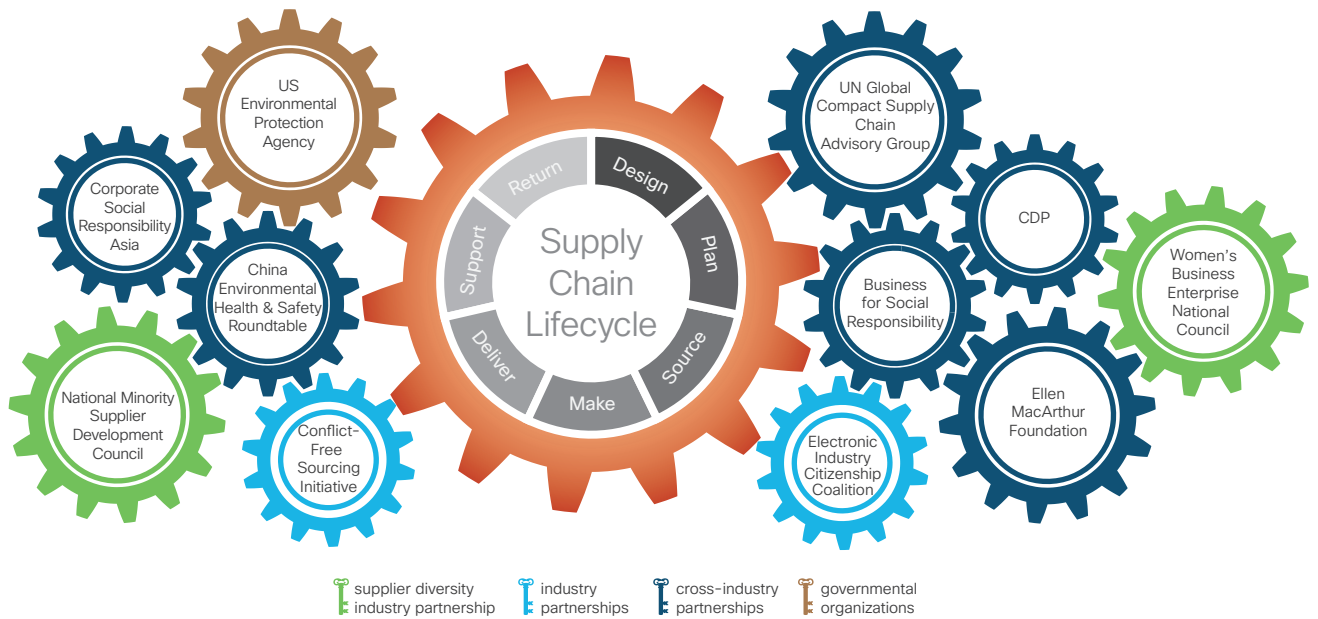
US Environmental Protection Agency

Corporate Social Responsibility Asia

China Environmental Health & Safety Roundtable

National Minority Supplier Development Council

Conflict-Free Sourcing Initiative

Supply Chain Lifecycle

Design

Plan

Source

Make

Deliver

Support

Return

UN Global Compact Supply Chain Advisory Group

CDP

Women's Business Enterprise National Council

Business for Social Responsibility

Ellen MacArthur Foundation

Electronic Industry Citizenship Coalition

supplier diversity industry partnership

industry partnerships

cross-industry partnerships

governmental organizations